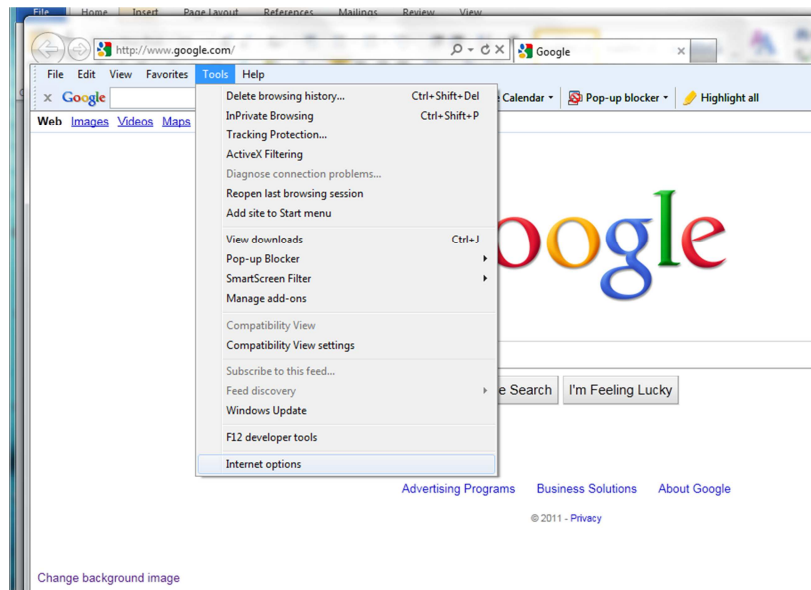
File Home Insert Page Layout References Mailings Review View

http://www.google.com/

Google

File Edit View Favorites Tools Help

Google

Calendar

Pop-up blocker

Highlight all

Web Images Videos Maps

Delete browsing history... Ctrl+Shift+Del
InPrivate Browsing Ctrl+Shift+P
Tracking Protection...
ActiveX Filtering
Diagnose connection problems...
Reopen last browsing session
Add site to Start menu

View downloads Ctrl+J
Pop-up Blocker
SmartScreen Filter
Manage add-ons

Compatibility View
Compatibility View settings

Subscribe to this feed...
Feed discovery
Windows Update

F12 developer tools

Internet options

oogle

e Search I'm Feeling Lucky

Advertising Programs Business Solutions About Google

© 2011 - Privacy

Change background image